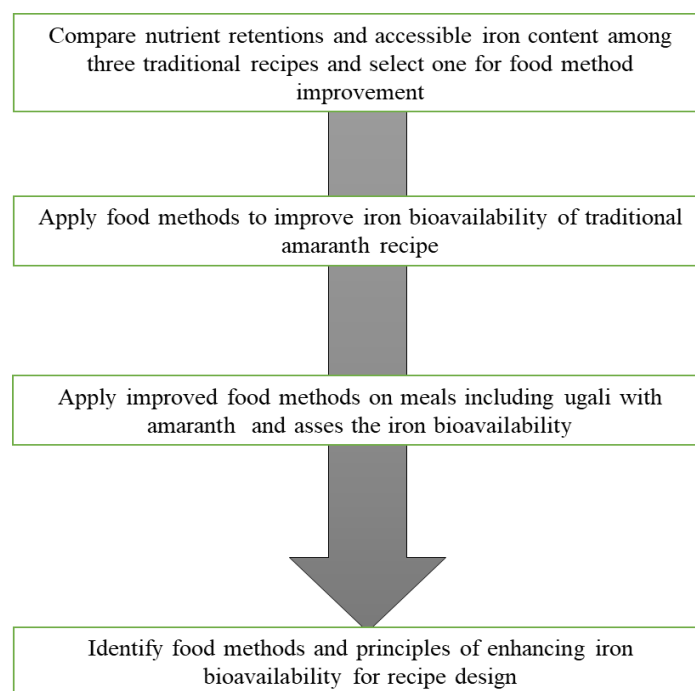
Compare nutrient retentions and accessible iron content among three traditional recipes and select one for food method improvement

Apply food methods to improve iron bioavailability of traditional amaranth recipe

Apply improved food methods on meals including ugali with amaranth and asses the iron bioavailability

Identify food methods and principles of enhancing iron bioavailability for recipe design